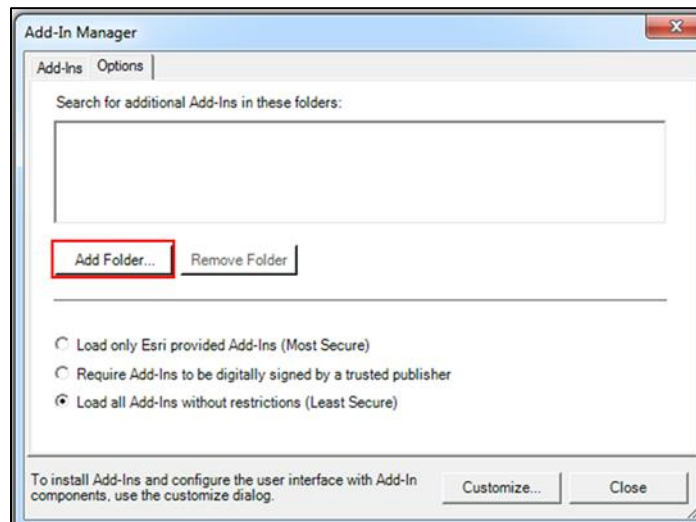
Add-In Manager

Add-Ins Options

Search for additional Add-Ins in these folders:

Add Folder... Remove Folder

Load only Esri provided Add-Ins (Most Secure)

Require Add-Ins to be digitally signed by a trusted publisher

Load all Add-Ins without restrictions (Least Secure)

To install Add-Ins and configure the user interface with Add-In components, use the customize dialog.

Customize... Close